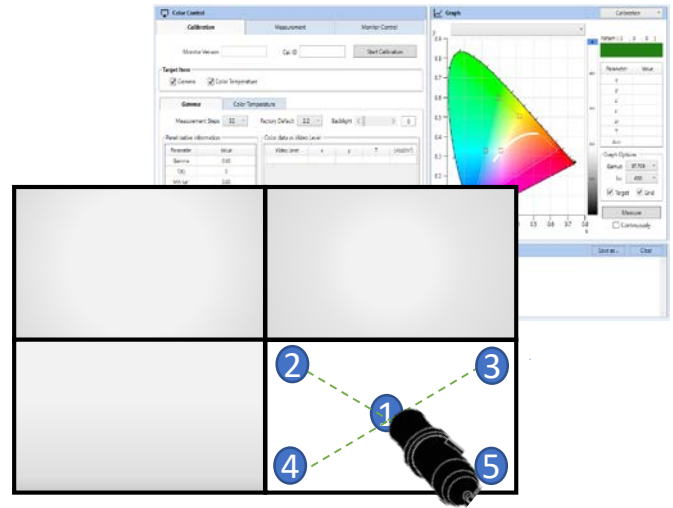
Color Control

Calibration | Measurement | Monitor Control

Monitor Version | Cal. ID | Start Calibration

Target Item

Gamma | Color Temperature

Gamma | Color Temperature

Measurement Steps 11 | Factory Default 2.2 | Backlight

Panel native information | Color data in Video Level

| Parameter | Value |
|---|---|
| Gamma | 0.00 |
| Cct | 0 |
| WA Lvl | 0.00 |

| Video Level | x | y | Y | (cd/m²) |
|---|---|---|---|---|

Graph

Calibration

0.9 0.8 0.7 0.6 0.5 0.4 0.3 0.2 0.1

0.5 0.6 0.7 0.8

Pattern

| Parameter | Value |
|---|---|

Graph Options

Gamut BT.709

Target Grid

Measure

Continuously

Save as... Clear

1

2

3

4

5